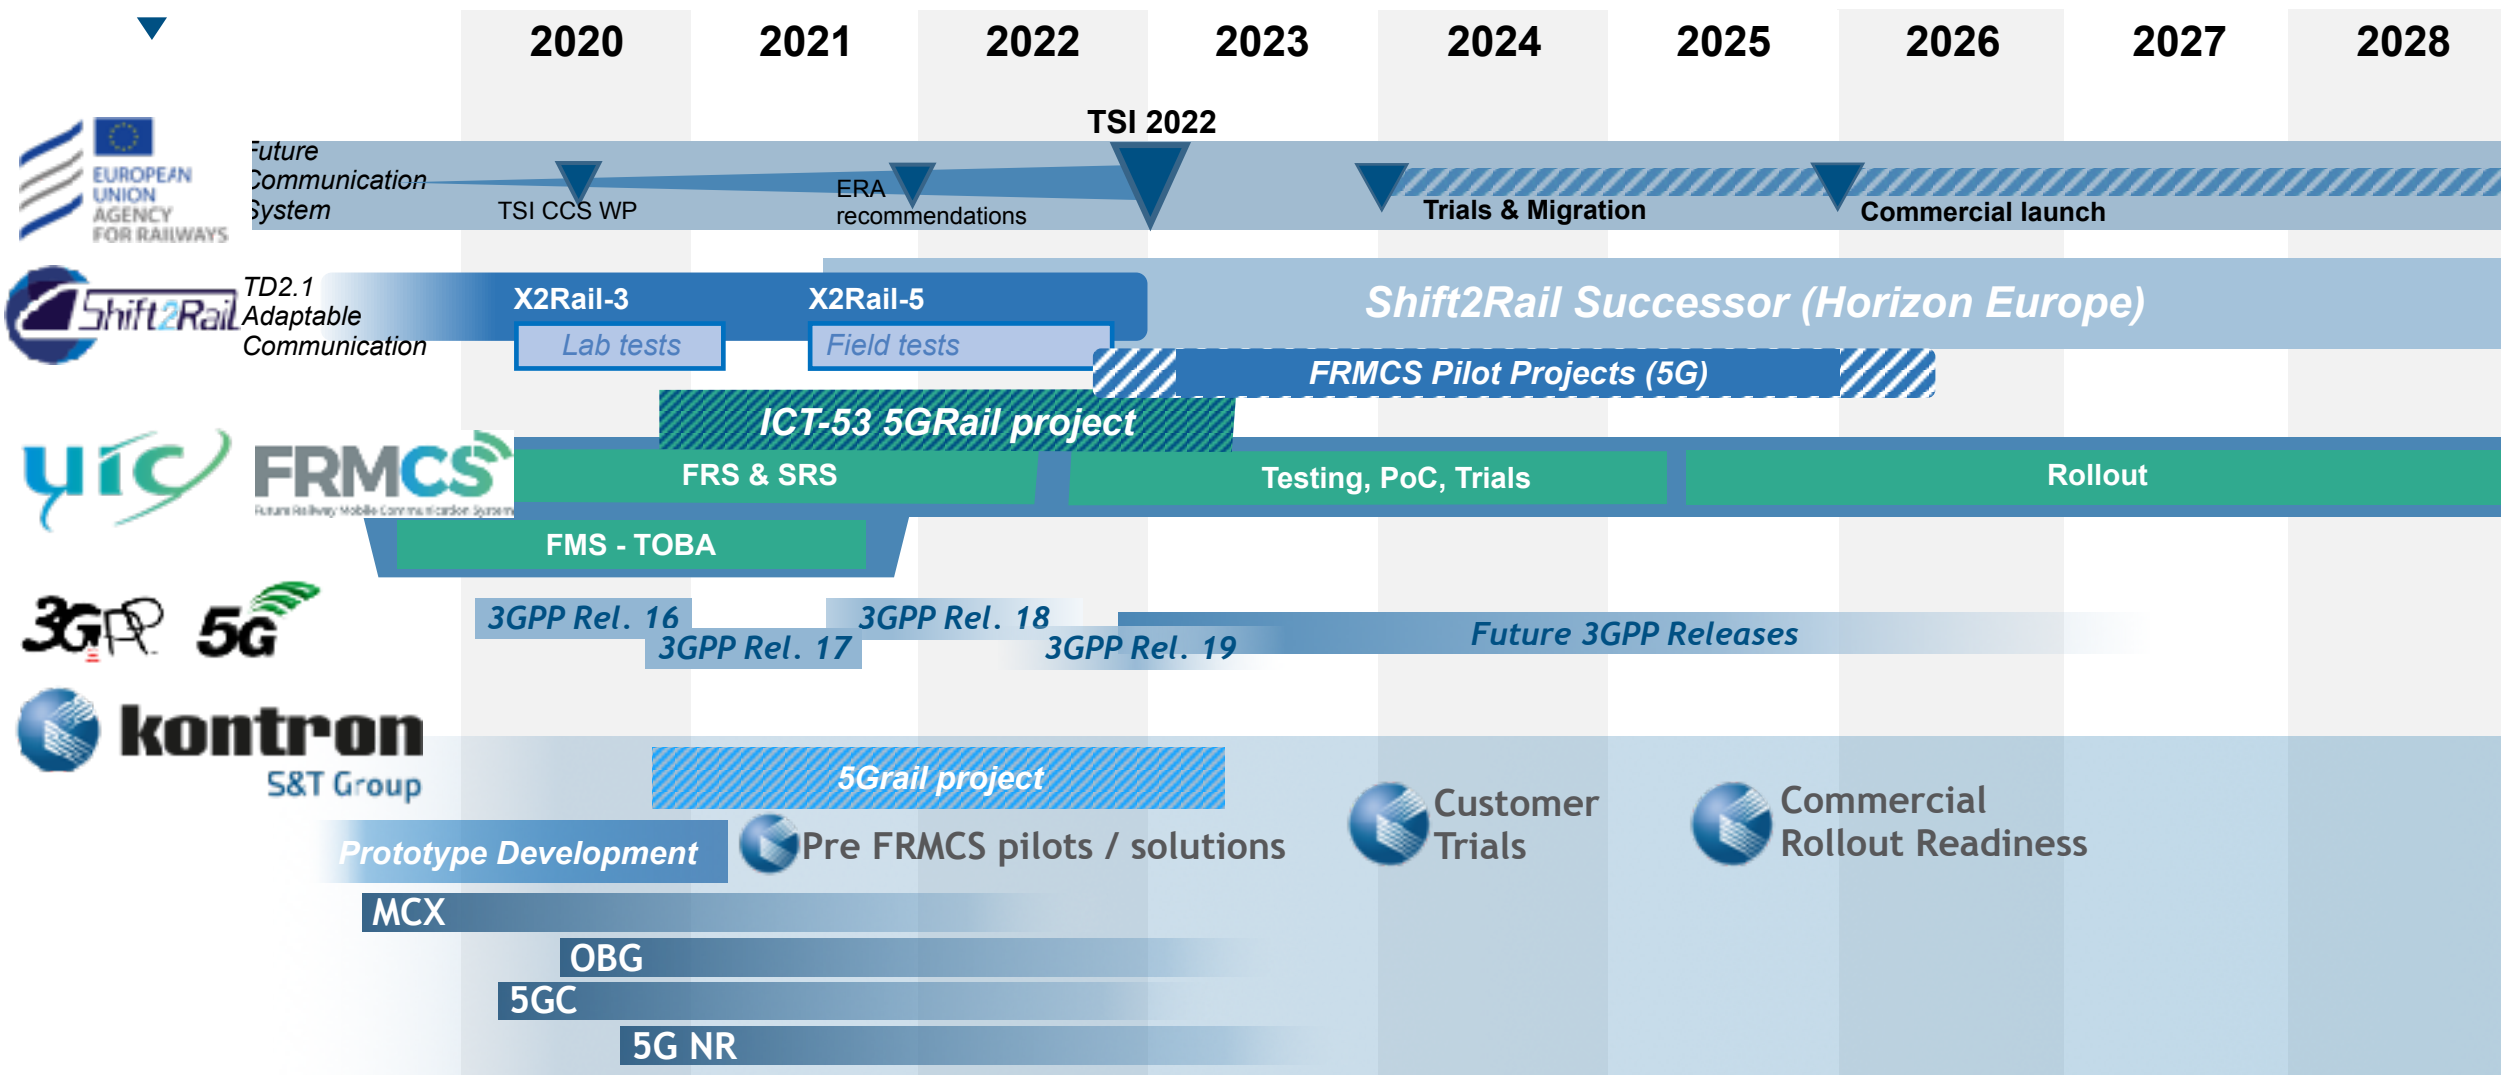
2020 2021 2022 2023 2024 2025 2026 2027 2028

TSI 2022

EUROPEAN UNION AGENCY FOR RAILWAYS

Future Communication System

TSI CCS WP

ERA recommendations

Trials & Migration

Commercial launch

Shift2Rail

TD2.1 Adaptable Communication

X2Rail-3

Lab tests

X2Rail-5

Field tests

Shift2Rail Successor (Horizon Europe)

FRMCS Pilot Projects (5G)

ICT-53 5GRail project

uic

FRMCS

Future Railway Mobile Communication System

FRS & SRS

Testing, PoC, Trials

Rollout

FMS - TOBA

3GPP 5G

3GPP Rel. 16

3GPP Rel. 17

3GPP Rel. 18

3GPP Rel. 19

Future 3GPP Releases

kontron S&T Group

5Grail project

Prototype Development

Pre FRMCS pilots / solutions

Customer Trials

Commercial Rollout Readiness

MCX

OBG

5GC

5G NR